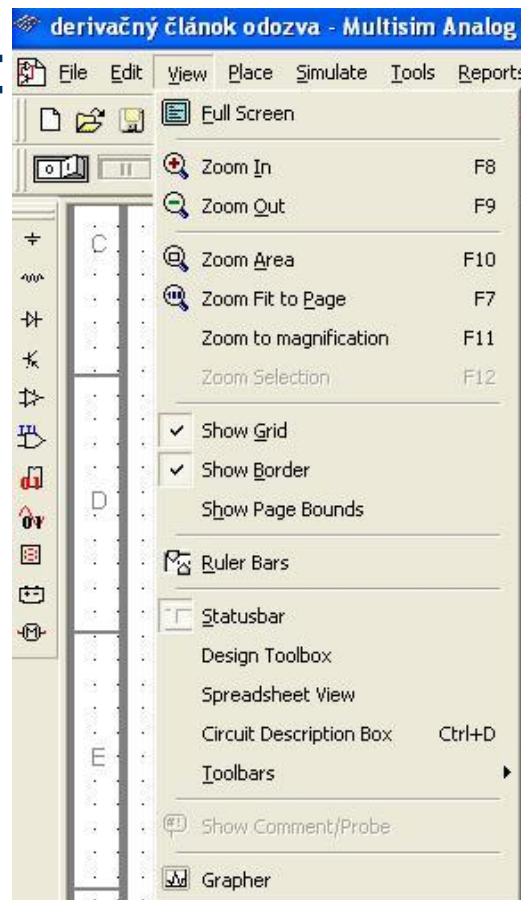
derivačný článok odozva - Multisim Analog

File Edit View Place Simulate Tools Reports

C

D

E

Full Screen
Zoom In F8
Zoom Out F9
Zoom Area F10
Zoom Fit to Page F7
Zoom to magnification F11
Zoom Selection F12
Show Grid
Show Border
Show Page Bounds
Ruler Bars
Statusbar
Design Toolbox
Spreadsheet View
Circuit Description Box Ctrl+D
Toolbars
Show Comment/Probe
Grapher